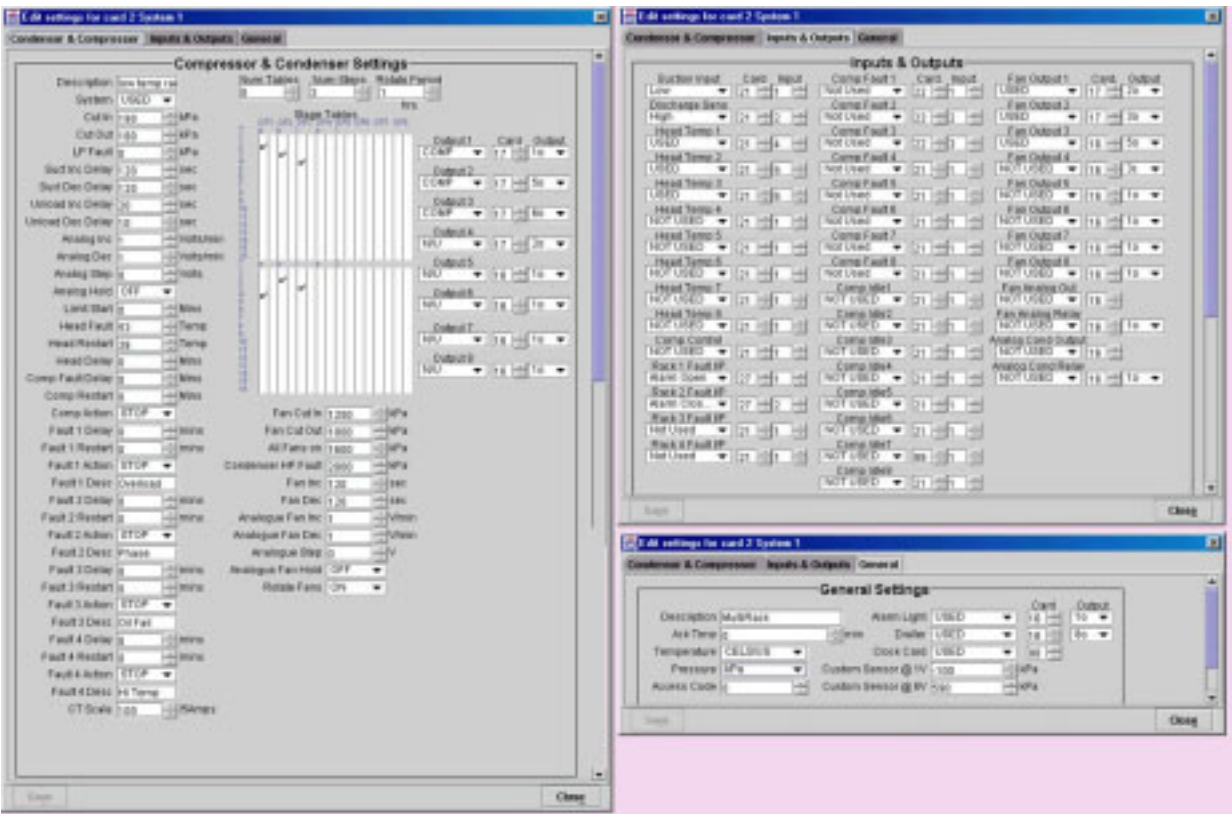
Edit settings for card 2 System 1

Condenser & Compressor | Inputs & Outputs | General

Compressor & Condenser Settings

Description: low temp ra
System: USED
Cut In: 180 kPa
Cut Out: 160 kPa
LP Fault: 0 kPa
Suct Inc Delay: 120 sec
Suct Dec Delay: 120 sec
Unload Inc Delay: 30 sec
Unload Dec Delay: 10 sec
Analog Inc: 1 Volts/min
Analog Dec: 1 Volts/min
Analog Step: 0 Volts
Analog Hold: OFF
Limit Start: 0 Mins
Head Fault: 43 Temp
Head Restart: 28 Temp
Head Delay: 0 Mins
Comp Fault Delay: 0 Mins
Comp Restart: 0 Mins
Comp Action: STOP
Fault 1 Delay: 0 mins
Fault 1 Restart: 0 mins
Fault 1 Action: STOP
Fault 1 Desc: Overload
Fault 2 Delay: 0 mins
Fault 2 Restart: 0 mins
Fault 2 Action: STOP
Fault 2 Desc: Phase
Fault 3 Delay: 0 mins
Fault 3 Restart: 0 mins
Fault 3 Action: STOP
Fault 3 Desc: Oil Fail
Fault 4 Delay: 0 mins
Fault 4 Restart: 0 mins
Fault 4 Action: STOP
Fault 4 Desc: Hi Temp
CT Scale: 100 /5Amps

Num Tables: 8
Num Steps: 3
Rotate Period: 1 hrs
Stage Tables

Output 1: COMP Card 17 Output 1o
Output 2: COMP Card 17 Output 5o
Output 3: COMP Card 17 Output 6o
Output 4: N/U Card 17 Output 2o
Output 5: N/U Card 18 Output 1o
Output 6: N/U Card 18 Output 1o
Output 7: N/U Card 18 Output 1o
Output 8: N/U Card 18 Output 1o

Fan Cut In: 1200 kPa
Fan Cut Out: 1000 kPa
All Fans on: 1600 kPa
Condenser HP Fault: 2000 kPa
Fan Inc: 120 sec
Fan Dec: 120 sec
Analogue Fan Inc: 1 V/min
Analogue Fan Dec: 1 V/min
Analogue Step: 0 V
Analogue Fan Hold: OFF
Rotate Fans: ON

Save | Close

Edit settings for card 2 System 1

Condenser & Compressor | Inputs & Outputs | General

Inputs & Outputs

Suction Input: Low Card 21 Input 1
Discharge Sens: High Card 21 Input 2
Head Temp 1: USED Card 21 Input 4
Head Temp 2: USED Card 21 Input 5
Head Temp 3: USED Card 21 Input 6
Head Temp 4: NOT USED Card 21 Input 1
Head Temp 5: NOT USED Card 21 Input 1
Head Temp 6: NOT USED Card 21 Input 1
Head Temp 7: NOT USED Card 21 Input 1
Head Temp 8: NOT USED Card 21 Input 1
Comp Control: NOT USED Card 21 Input 1
Rack 1 Fault IP: Alarm Open Card 22 Input 1
Rack 2 Fault IP: Alarm Clos Card 22 Input 2
Rack 3 Fault IP: Not Used Card 21 Input 1
Rack 4 Fault IP: Not Used Card 21 Input 1

Comp Fault 1: Not Used
Comp Fault 2: Not Used
Comp Fault 3: Not Used
Comp Fault 4: Not Used
Comp Fault 5: Not Used
Comp Fault 6: Not Used
Comp Fault 7: Not Used
Comp Fault 8: Not Used
Comp Idle1: NOT USED
Comp Idle2: NOT USED
Comp Idle3: NOT USED
Comp Idle4: NOT USED
Comp Idle5: NOT USED
Comp Idle6: NOT USED
Comp Idle7: NOT USED
Comp Idle8: NOT USED

Fan Output 1: USED Card 17 Output 2o
Fan Output 2: USED Card 17 Output 3o
Fan Output 3: USED Card 18 Output 5o
Fan Output 4: NOT USED Card 18 Output 1o
Fan Output 5: NOT USED Card 18 Output 1o
Fan Output 6: NOT USED Card 18 Output 1o
Fan Output 7: NOT USED Card 18 Output 1o
Fan Output 8: NOT USED Card 18 Output 1o
Fan Analog Out: NOT USED Card 18
Fan Analog Relay: NOT USED Card 18 Output 1o
Analog Cond Output: NOT USED Card 18
Analog Cond Relay: NOT USED Card 18 Output 1o

Save | Close

Edit settings for card 2 System 1

Condenser & Compressor | Inputs & Outputs | General

General Settings

Description: MultiRack
Anti Time: 0 mins
Temperature: CELSIUS
Pressure: kPa
Access Code: 0
Alarm Light: USED Card 18 Output 7o
Dialler: USED Card 18 Output 8o
Clock Card: USED Card 30
Custom Sensor @ 1V: -100 kPa
Custom Sensor @ 6V: 100 kPa

Save | Close